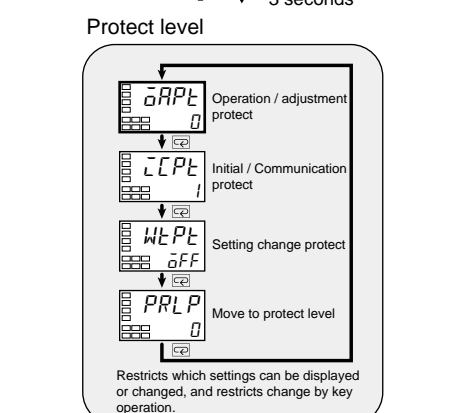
3 seconds

Protect level

oAPt
0
Operation / adjustment protect

iCPt
1
Initial / Communication protect

WtPt
oFF
Setting change protect

PRLP
0
Move to protect level

Restricts which settings can be displayed or changed, and restricts change by key operation.